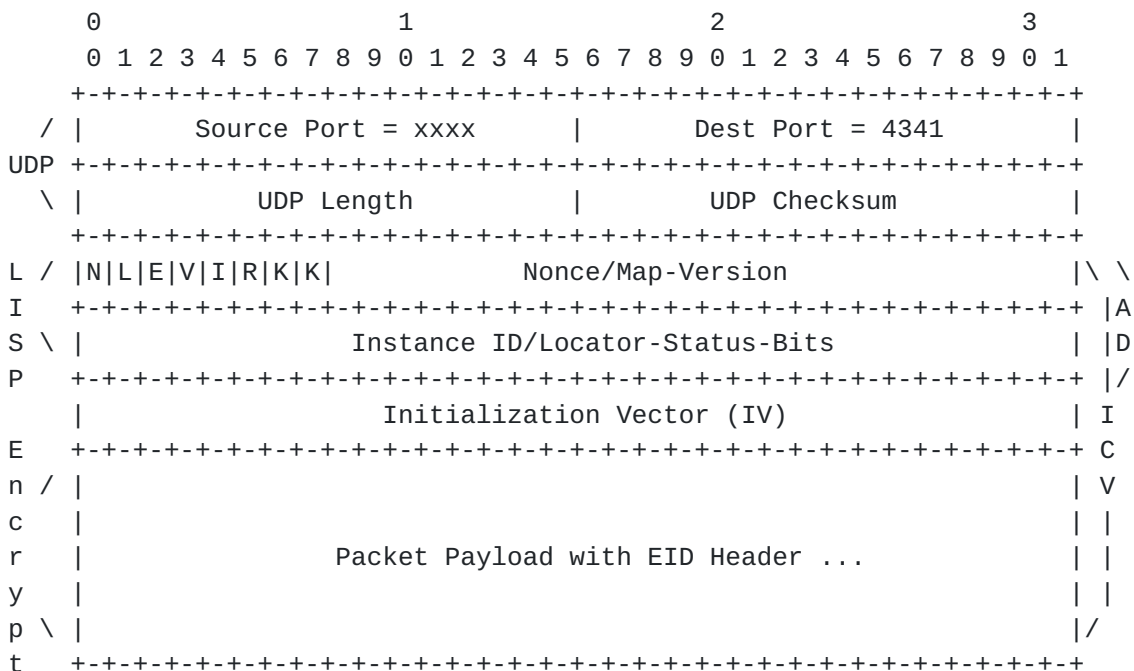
```
     0                   1                   2                   3
     0 1 2 3 4 5 6 7 8 9 0 1 2 3 4 5 6 7 8 9 0 1 2 3 4 5 6 7 8 9 0 1
    +-+-+-+-+-+-+-+-+-+-+-+-+-+-+-+-+-+-+-+-+-+-+-+-+-+-+-+-+-+-+-+-+
  / |       Source Port = xxxx      |       Dest Port = 4341        |
UDP +-+-+-+-+-+-+-+-+-+-+-+-+-+-+-+-+-+-+-+-+-+-+-+-+-+-+-+-+-+-+-+-+
  \ |           UDP Length          |        UDP Checksum           |
    +-+-+-+-+-+-+-+-+-+-+-+-+-+-+-+-+-+-+-+-+-+-+-+-+-+-+-+-+-+-+-+-+
L / |N|L|E|V|I|R|K|K|            Nonce/Map-Version                  |\ \
I   +-+-+-+-+-+-+-+-+-+-+-+-+-+-+-+-+-+-+-+-+-+-+-+-+-+-+-+-+-+-+-+-+ |A
S \ |                 Instance ID/Locator-Status-Bits               | |D
P   +-+-+-+-+-+-+-+-+-+-+-+-+-+-+-+-+-+-+-+-+-+-+-+-+-+-+-+-+-+-+-+-+ |/
    |                  Initialization Vector (IV)                   | I
E   +-+-+-+-+-+-+-+-+-+-+-+-+-+-+-+-+-+-+-+-+-+-+-+-+-+-+-+-+-+-+-+-+ C
n / |                                                               | V
c   |                                                               | |
r   |             Packet Payload with EID Header ...                | |
y   |                                                               | |
p \ |                                                               |/
t   +-+-+-+-+-+-+-+-+-+-+-+-+-+-+-+-+-+-+-+-+-+-+-+-+-+-+-+-+-+-+-+-+
```